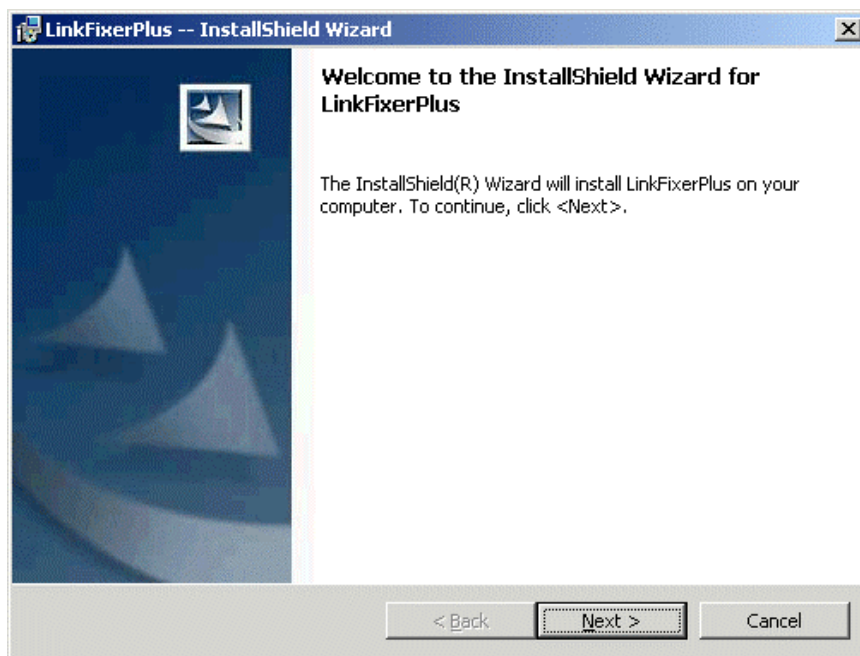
LinkFixerPlus -- InstallShield Wizard

Welcome to the InstallShield Wizard for LinkFixerPlus

The InstallShield(R) Wizard will install LinkFixerPlus on your computer. To continue, click <Next>.

< Back

Next >

Cancel